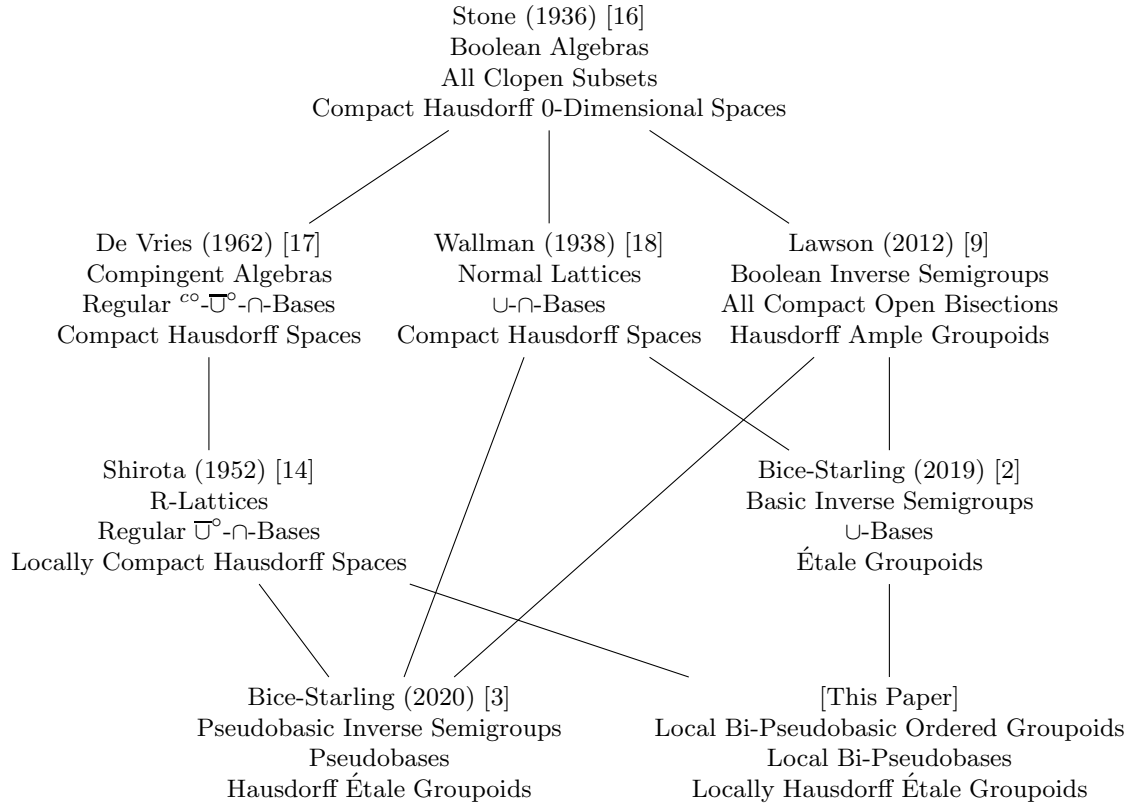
Stone (1936) [16]
Boolean Algebras
All Clopen Subsets
Compact Hausdorff 0-Dimensional Spaces

De Vries (1962) [17]
Compingent Algebras
Regular ${}^{c\circ}$-$\overline{\cup}^{\circ}$-$\cap$-Bases
Compact Hausdorff Spaces

Wallman (1938) [18]
Normal Lattices
$\cup$-$\cap$-Bases
Compact Hausdorff Spaces

Lawson (2012) [9]
Boolean Inverse Semigroups
All Compact Open Bisections
Hausdorff Ample Groupoids

Shirota (1952) [14]
R-Lattices
Regular $\overline{\cup}^{\circ}$-$\cap$-Bases
Locally Compact Hausdorff Spaces

Bice-Starling (2019) [2]
Basic Inverse Semigroups
$\cup$-Bases
Étale Groupoids

Bice-Starling (2020) [3]
Pseudobasic Inverse Semigroups
Pseudobases
Hausdorff Étale Groupoids

[This Paper]
Local Bi-Pseudobasic Ordered Groupoids
Local Bi-Pseudobases
Locally Hausdorff Étale Groupoids